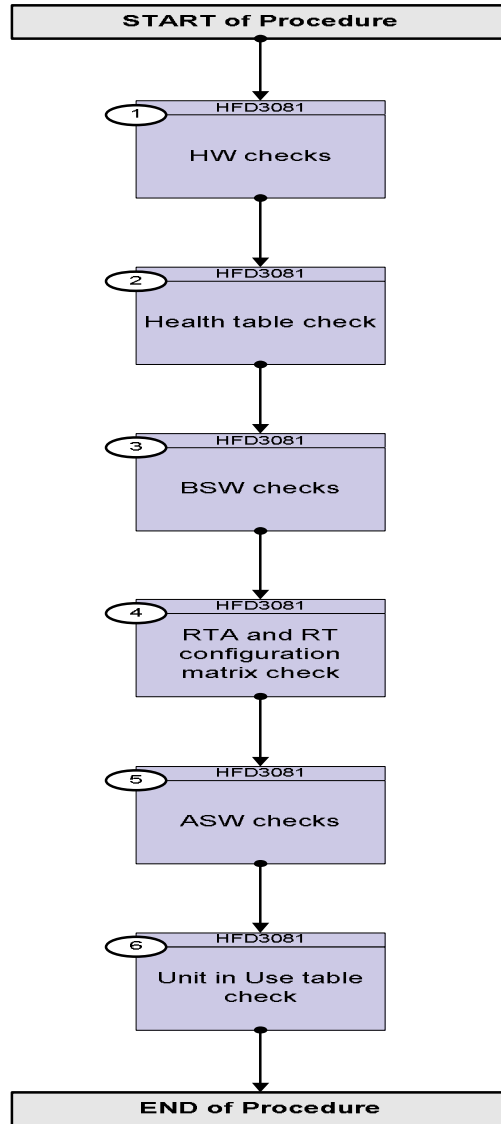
START of Procedure

1
HFD3081
HW checks

2
HFD3081
Health table check

3
HFD3081
BSW checks

4
HFD3081
RTA and RT configuration matrix check

5
HFD3081
ASW checks

6
HFD3081
Unit in Use table check

END of Procedure